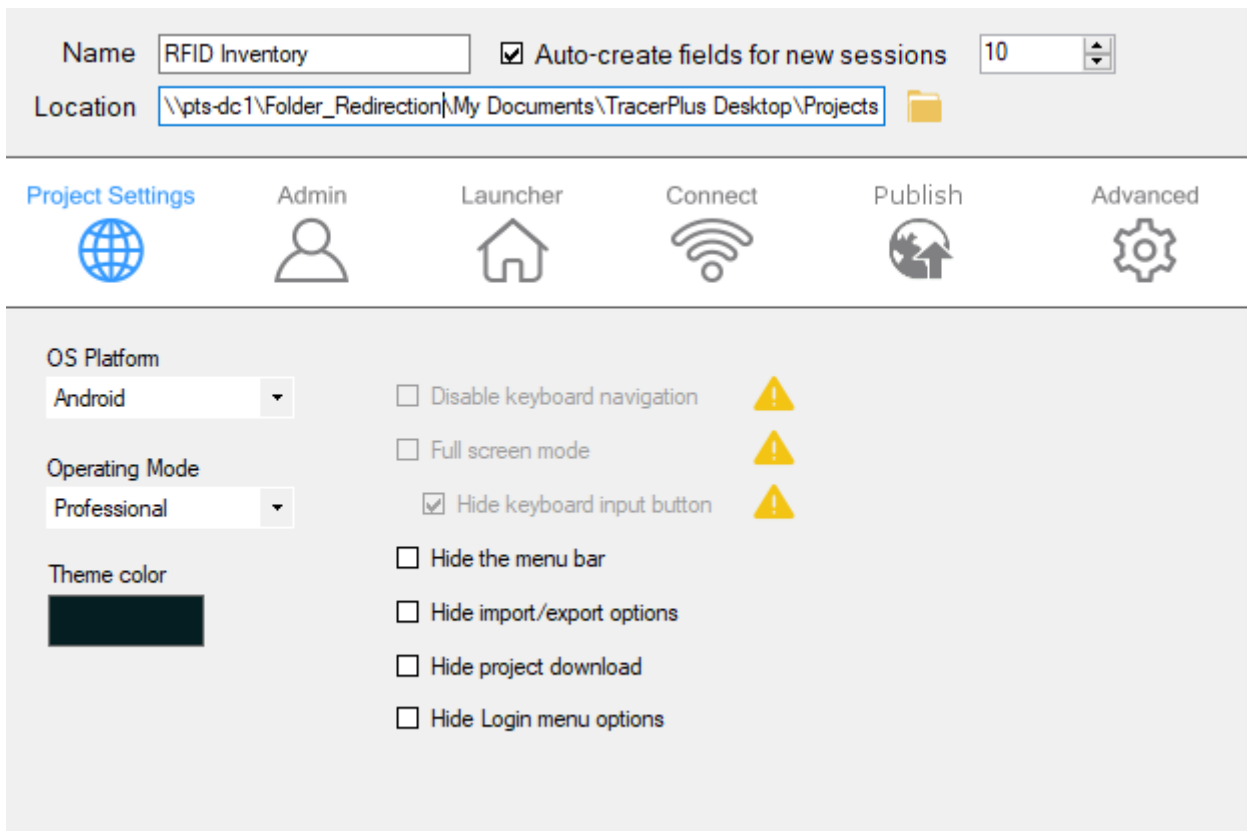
Name RFID Inventory
Auto-create fields for new sessions 10
Location \\pts-dc1\Folder_Redirection\My Documents\TracerPlus Desktop\Projects

Project Settings
Admin
Launcher
Connect
Publish
Advanced

OS Platform
Android

Operating Mode
Professional

Theme color

Disable keyboard navigation
Full screen mode
Hide keyboard input button
Hide the menu bar
Hide import/export options
Hide project download
Hide Login menu options